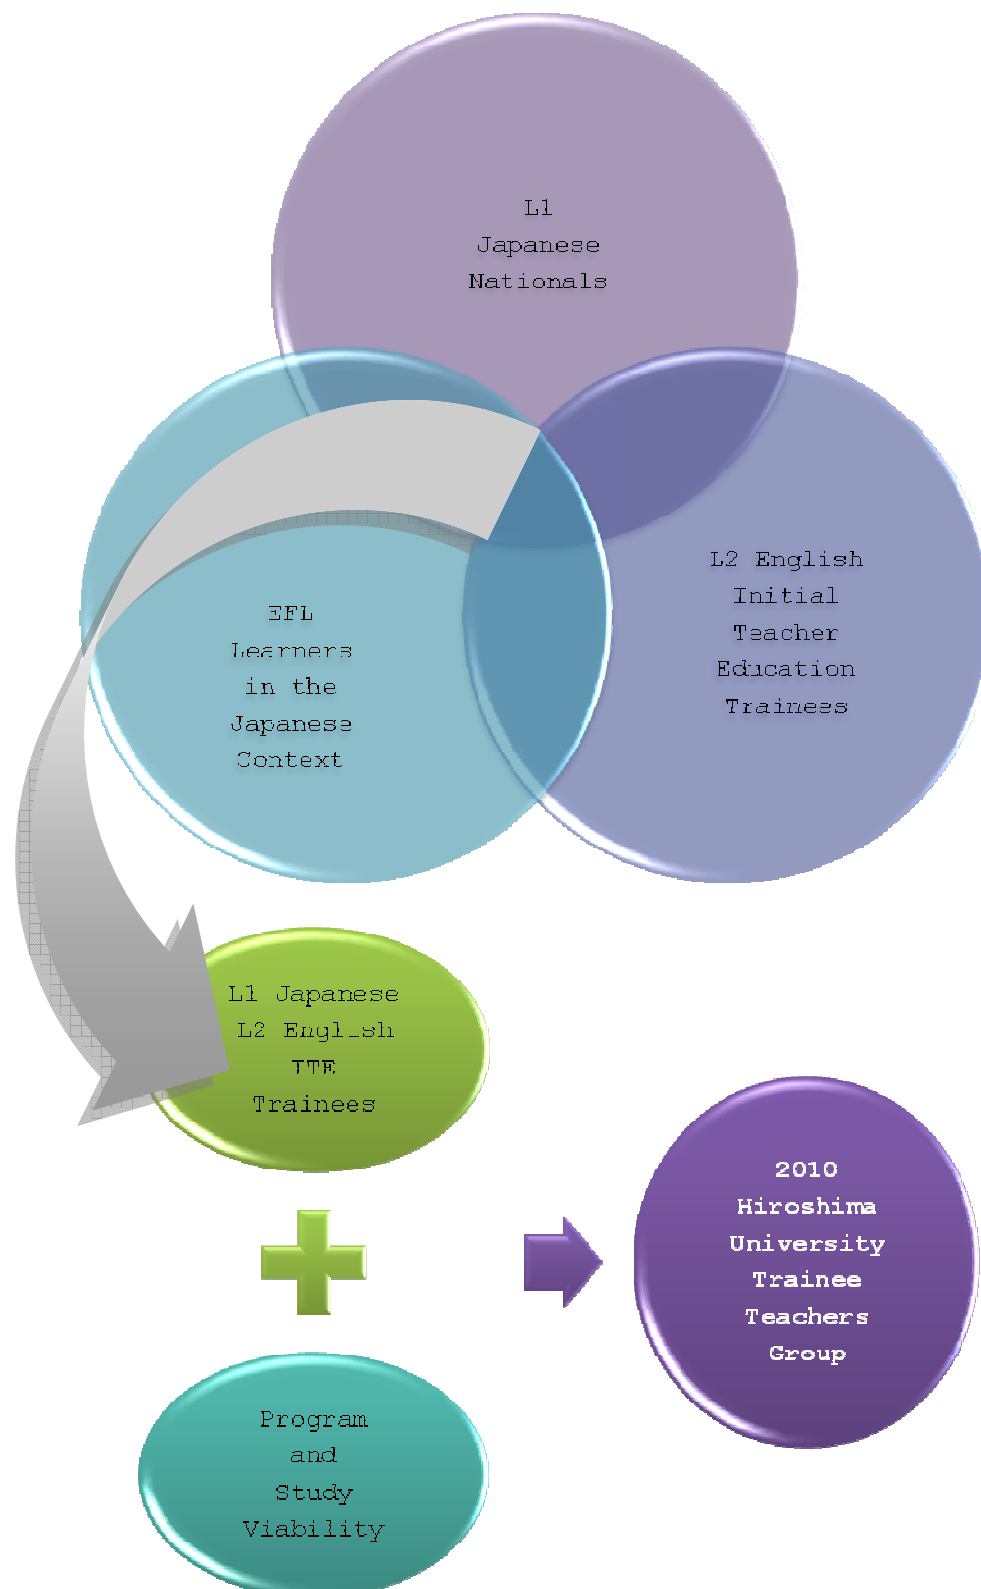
L1 Japanese Nationals

EFL Learners in the Japanese Context

L2 English Initial Teacher Education Trainees

L1 Japanese L2 English ITE Trainees

Program and Study Viability

2010 Hiroshima University Trainee Teachers Group